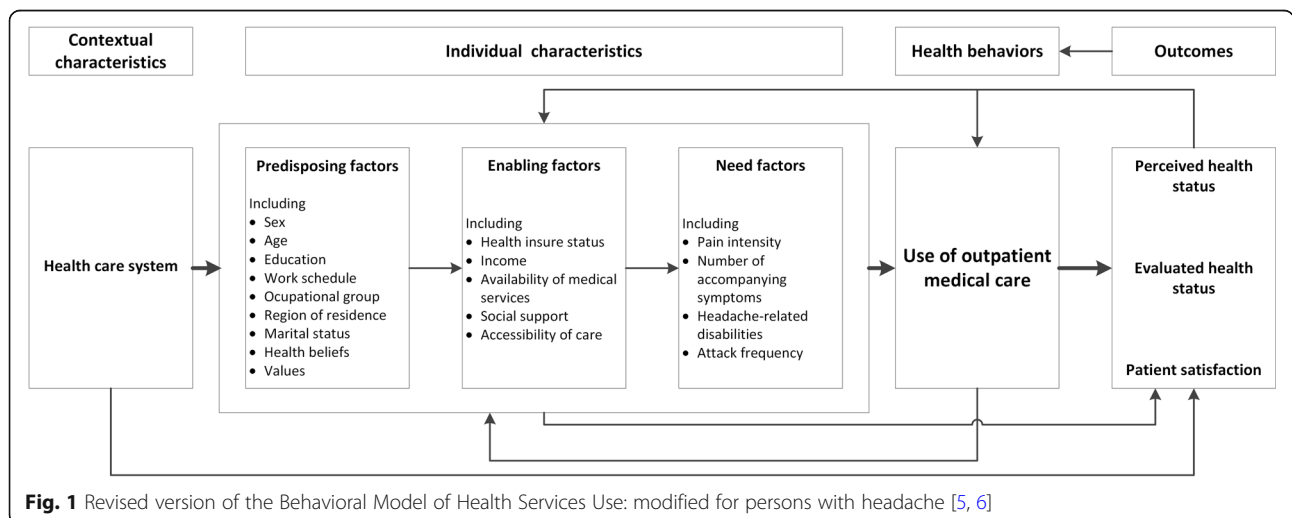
Contextual characteristics

Individual characteristics

Health behaviors

Outcomes

Health care system

Predisposing factors

Including
- Sex
- Age
- Education
- Work schedule
- Ocupational group
- Region of residence
- Marital status
- Health beliefs
- Values

Enabling factors

Including
- Health insure status
- Income
- Availability of medical services
- Social support
- Accessibility of care

Need factors

Including
- Pain intensity
- Number of accompanying symptoms
- Headache-related disabilities
- Attack frequency

Use of outpatient medical care

Perceived health status

Evaluated health status

Patient satisfaction

Fig. 1 Revised version of the Behavioral Model of Health Services Use: modified for persons with headache [5, 6]